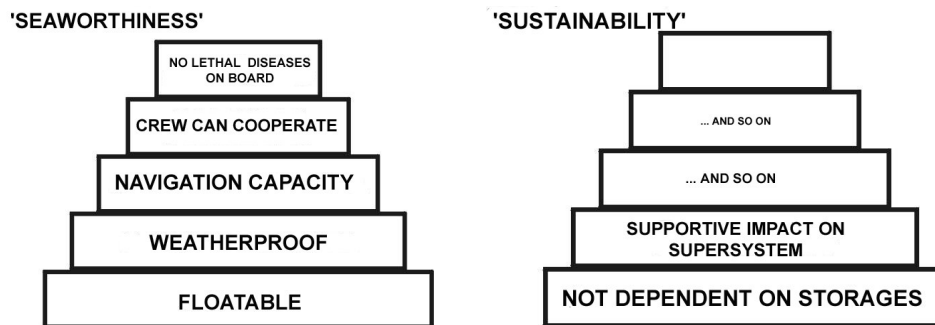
'SEAWORTHINESS'

NO LETHAL DISEASES ON BOARD

CREW CAN COOPERATE

NAVIGATION CAPACITY

WEATHERPROOF

FLOATABLE

'SUSTAINABILITY'

... AND SO ON

... AND SO ON

SUPPORTIVE IMPACT ON SUPERSYSTEM

NOT DEPENDENT ON STORAGES